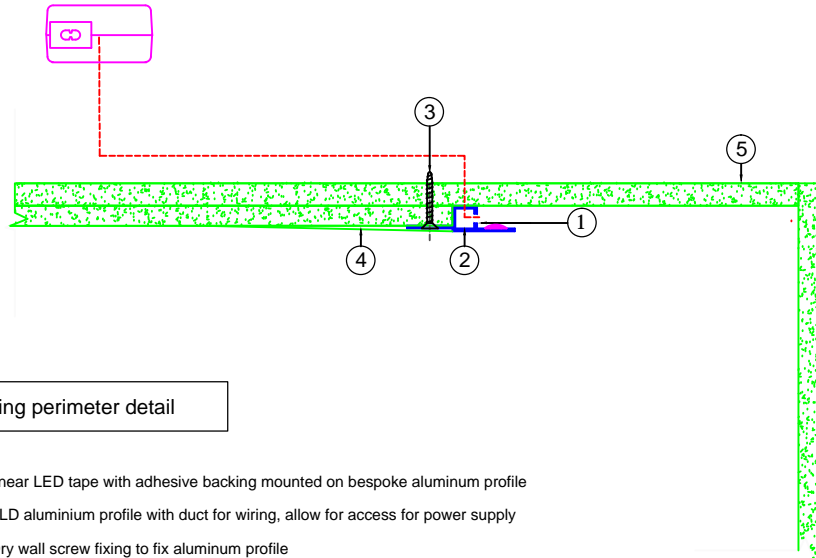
3
5
1
4
2

ing perimeter detail

near LED tape with adhesive backing mounted on bespoke aluminum profile

LD aluminium profile with duct for wiring, allow for access for power supply

ry wall screw fixing to fix aluminum profile